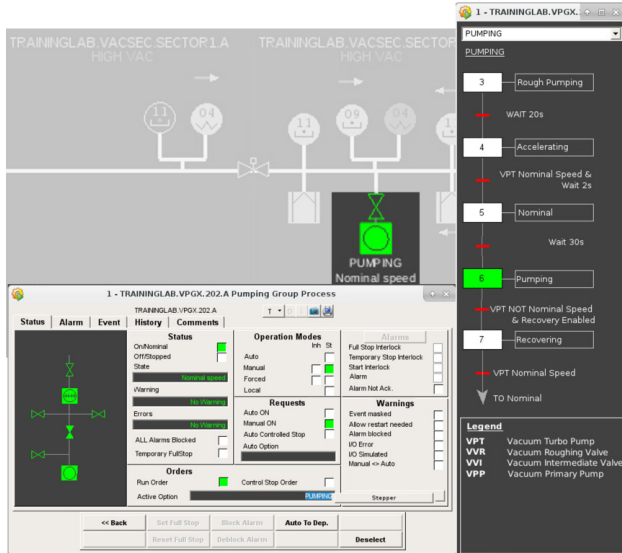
TRAININGLAB.VACSEC.SECTOR1.A
HIGH VAC

TRAININGLAB.VACSEC.SECTOR
HIGH VAC

11
04
11
09
04

PUMPING
Nominal speed

1 - TRAININGLAB.VPGX.

PUMPING

PUMPING

3 Rough Pumping
WAIT 20s
4 Accelerating
VPT Nominal Speed & Wait 2s
5 Nominal
Wait 30s
6 Pumping
VPT NOT Nominal Speed & Recovery Enabled
7 Recovering
VPT Nominal Speed
TO Nominal

Legend
VPT Vacuum Turbo Pump
VVR Vacuum Roughing Valve
VVI Vacuum Intermediate Valve
VPP Vacuum Primary Pump

1 - TRAININGLAB.VPGX.202.A Pumping Group Process

Status | Alarm | Event | History | Comments

TRAININGLAB.VPGX.202.A
T

Status
On/Nominal
Off/Stopped
State
Nominal speed
Warning
No Warning
Errors
No Warning
ALL Alarms Blocked
Temporary FullStop

Orders
Run Order
Control Stop Order
Active Option
PUMPING

Operation Modes
Inh St
Auto
Manual
Forced
Local

Requests
Auto ON
Manual ON
Auto Controlled Stop
Auto Option

Alarms
Full Stop Interlock
Temporary Stop Interlock
Start Interlock
Alarm
Alarm Not Ack.

Warnings
Event masked
Allow restart needed
Alarm blocked
I/O Error
I/O Simulated
Manual <> Auto

Stepper

<< Back
Set Full Stop
Block Alarm
Auto To Dep.
Reset Full Stop
Deblock Alarm
Deselect